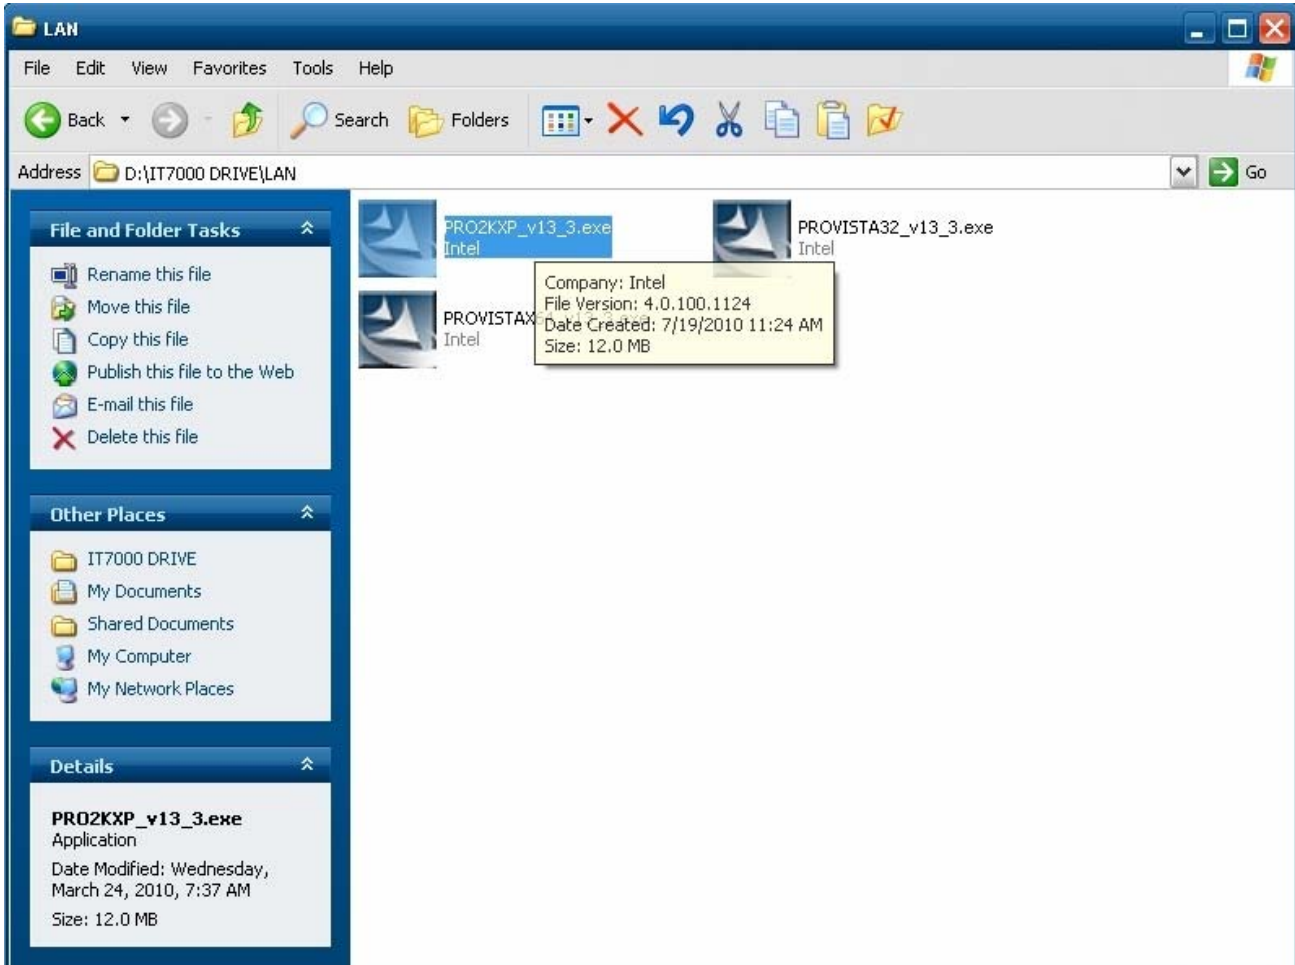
LAN

File Edit View Favorites Tools Help

Back Search Folders

Address D:\IT7000 DRIVE\LAN Go

File and Folder Tasks

Rename this file
Move this file
Copy this file
Publish this file to the Web
E-mail this file
Delete this file

Other Places

IT7000 DRIVE
My Documents
Shared Documents
My Computer
My Network Places

Details

PRO2KXP_v13_3.exe
Application
Date Modified: Wednesday, March 24, 2010, 7:37 AM
Size: 12.0 MB

PRO2KXP_v13_3.exe
Intel

PROVISTA32_v13_3.exe
Intel

PROVISTAX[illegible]
Intel

Company: Intel
File Version: 4.0.100.1124
Date Created: 7/19/2010 11:24 AM
Size: 12.0 MB